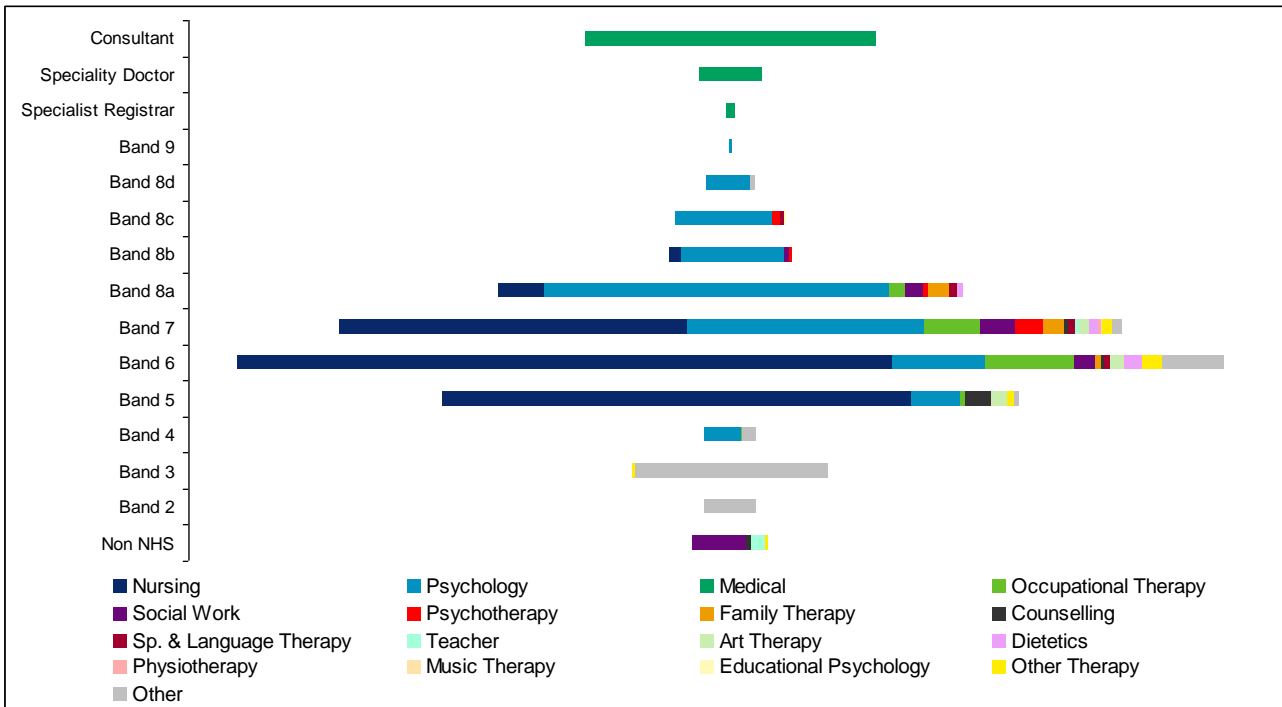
Consultant
Speciality Doctor
Specialist Registrar
Band 9
Band 8d
Band 8c
Band 8b
Band 8a
Band 7
Band 6
Band 5
Band 4
Band 3
Band 2
Non NHS

Nursing
Psychology
Medical
Occupational Therapy
Social Work
Psychotherapy
Family Therapy
Counselling
Sp. & Language Therapy
Teacher
Art Therapy
Dietetics
Physiotherapy
Music Therapy
Educational Psychology
Other Therapy
Other